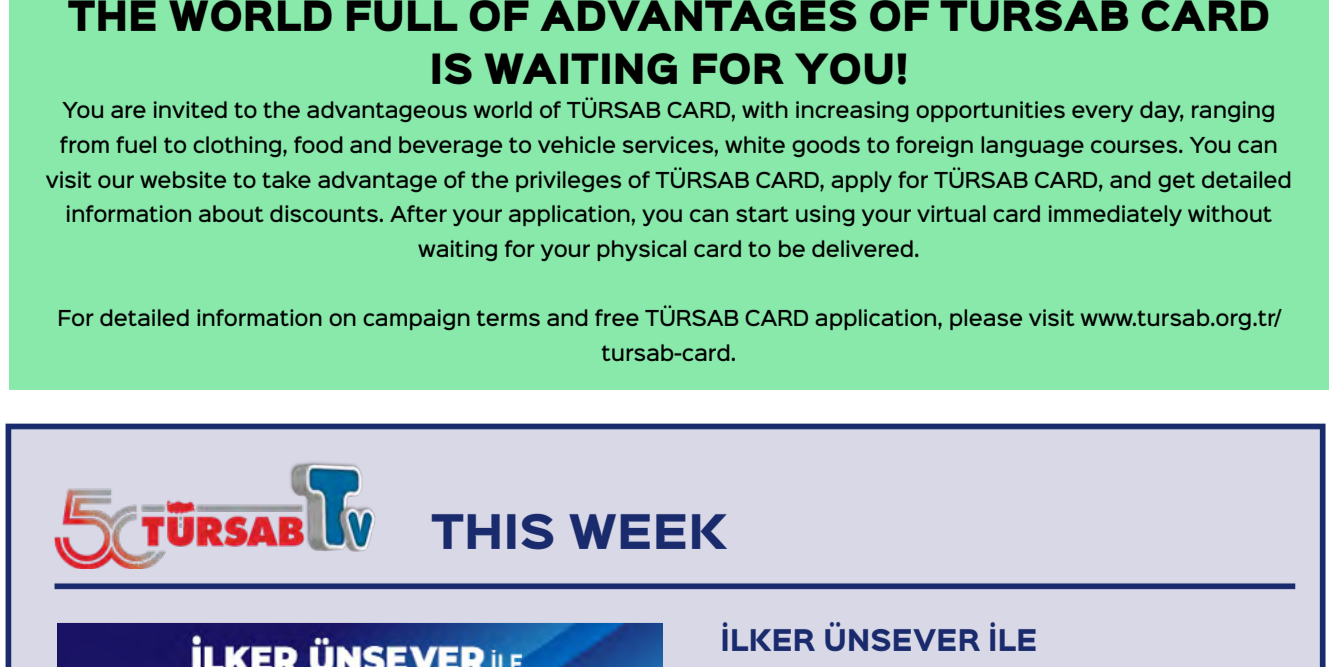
THE WORLD FULL OF ADVANTAGES OF TÜRSAB CARD IS WAITING FOR YOU!

You are invited to the advantageous world of TÜRSAB CARD, with increasing opportunities every day, ranging from fuel to clothing, food and beverage to vehicle services, white goods to foreign language courses. You can visit our website to take advantage of the privileges of TÜRSAB CARD, apply for TÜRSAB CARD, and get detailed information about discounts. After your application, you can start using your virtual card immediately without waiting for your physical card to be delivered.

For detailed information on campaign terms and free TÜRSAB CARD application, please visit www.tursab.org.tr/tursab-card.

50 TÜRSAB TV

THIS WEEK

İLKER ÜNSEVER İLE

İLKER ÜNSEVER İLE